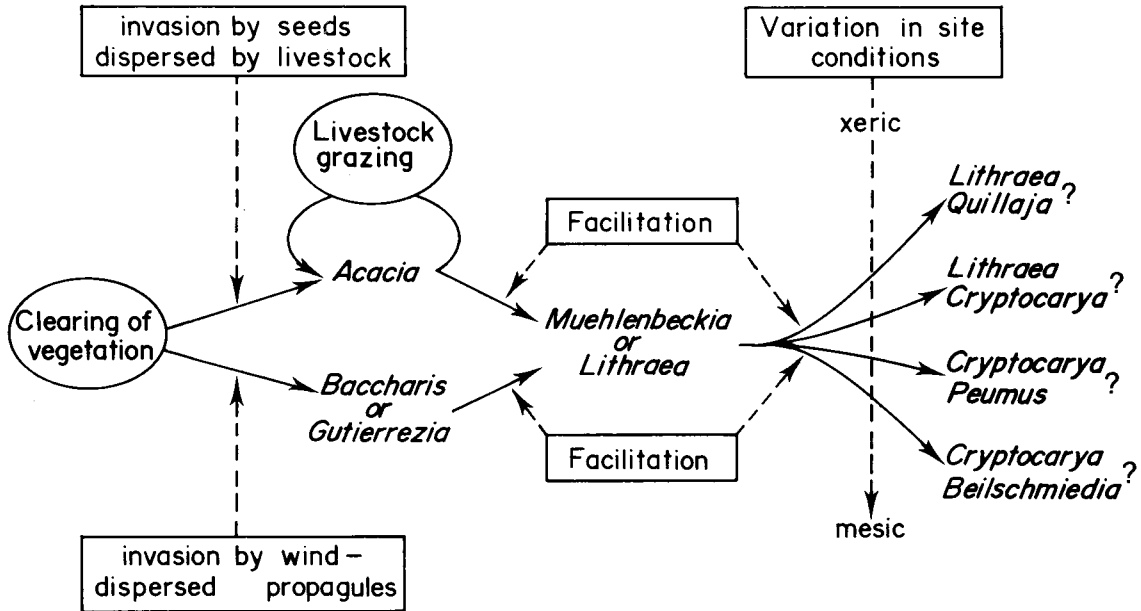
invasion by seeds dispersed by livestock

Variation in site conditions

xeric

Livestock grazing

Facilitation

Lithraea Quillaja ?

Acacia

Lithraea Cryptocarya ?

Clearing of vegetation

Muehlenbeckia or Lithraea

Cryptocarya Peumus ?

Baccharis or Gutierrezia

Facilitation

Cryptocarya Beilschmiedia ?

mesic

invasion by wind-dispersed propagules